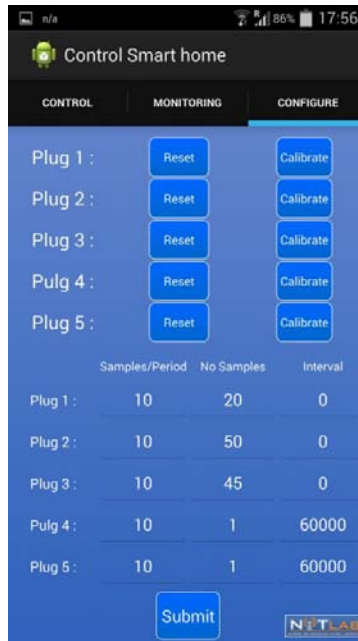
n/a 86% 17:56

Control Smart home

CONTROL MONITORING CONFIGURE

Plug 1 : Reset Calibrate

Plug 2 : Reset Calibrate

Plug 3 : Reset Calibrate

Pulg 4 : Reset Calibrate

Plug 5 : Reset Calibrate

| | Samples/Period | No Samples | Interval |
|---|---|---|---|
| Plug 1 : | 10 | 20 | 0 |
| Plug 2 : | 10 | 50 | 0 |
| Plug 3 : | 10 | 45 | 0 |
| Pulg 4 : | 10 | 1 | 60000 |
| Plug 5 : | 10 | 1 | 60000 |

Submit

NITLAB